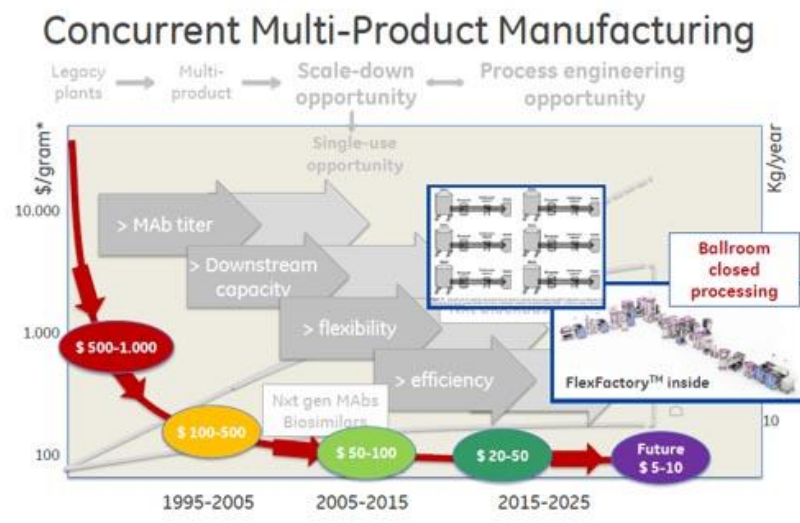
Concurrent Multi-Product Manufacturing

Legacy plants → Multi-product → Scale-down opportunity ↔ Process engineering opportunity

Single-use opportunity

$/gram*

Kg/year

10.000

1.000

100

10

> MAb titer

> Downstream capacity

> flexibility

> efficiency

Ballroom closed processing

FlexFactory$^{TM}$ inside

Nxt gen MAbs Biosimilars

$ 500-1.000

$ 100-500

$ 50-100

$ 20-50

Future $ 5-10

1995-2005

2005-2015

2015-2025